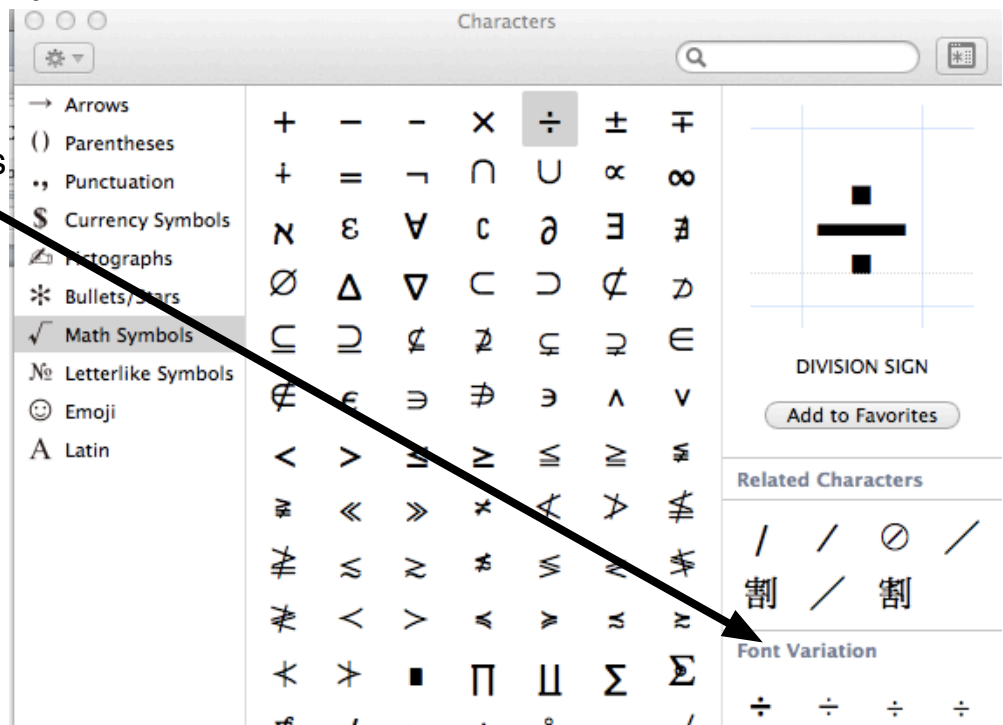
Characters

→ Arrows
() Parentheses
•, Punctuation
$ Currency Symbols
Pictographs
Bullets/Stars
√ Math Symbols
№ Letterlike Symbols
☺ Emoji
A Latin

+ − − × ÷ ± ∓
∔ = ¬ ∩ ∪ ∝ ∞
ℵ ε ∀ ∁ ∂ ∃ ∄
∅ Δ ∇ ⊂ ⊃ ⊄ ⊅
⊆ ⊇ ⊈ ⊉ ⊊ ⊋ ∈
∉ ∊ ∋ ∌ ∍ ∧ ∨
< > ≤ ≥ ≦ ≧ ≨
≩ ≪ ≫ ≮ ≮ ≯ ≰
≱ ≲ ≳ ≴ ≶ ≷ ≸
≹ < > ≺ ≻ ≾ ≿
⊀ ⊁ ∎ ∏ ∐ ∑ ∑

÷

DIVISION SIGN

Add to Favorites

Related Characters

/ ∕ ⊘ ⁄
割 ／ 割

Font Variation

÷ ÷ ÷ ÷